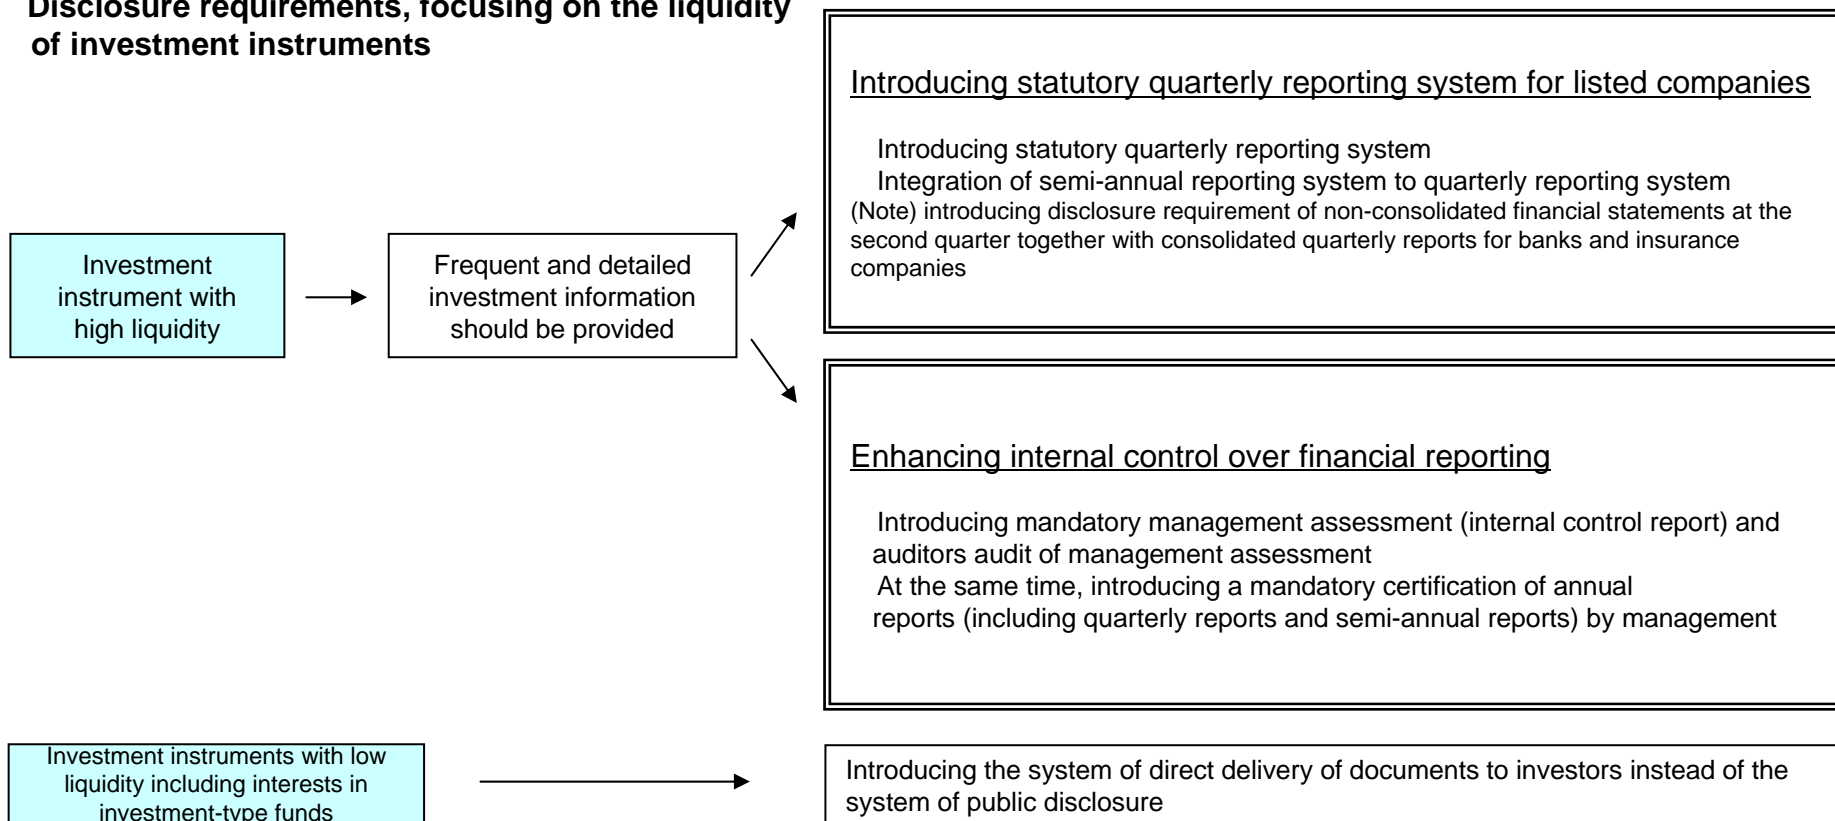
Disclosure requirements, focusing on the liquidity of investment instruments

Introducing statutory quarterly reporting system for listed companies

Introducing statutory quarterly reporting system
Integration of semi-annual reporting system to quarterly reporting system
(Note) introducing disclosure requirement of non-consolidated financial statements at the second quarter together with consolidated quarterly reports for banks and insurance companies

Investment instrument with high liquidity

Frequent and detailed investment information should be provided

Enhancing internal control over financial reporting

Introducing mandatory management assessment (internal control report) and auditors audit of management assessment
At the same time, introducing a mandatory certification of annual reports (including quarterly reports and semi-annual reports) by management

Investment instruments with low liquidity including interests in investment-type funds

Introducing the system of direct delivery of documents to investors instead of the system of public disclosure